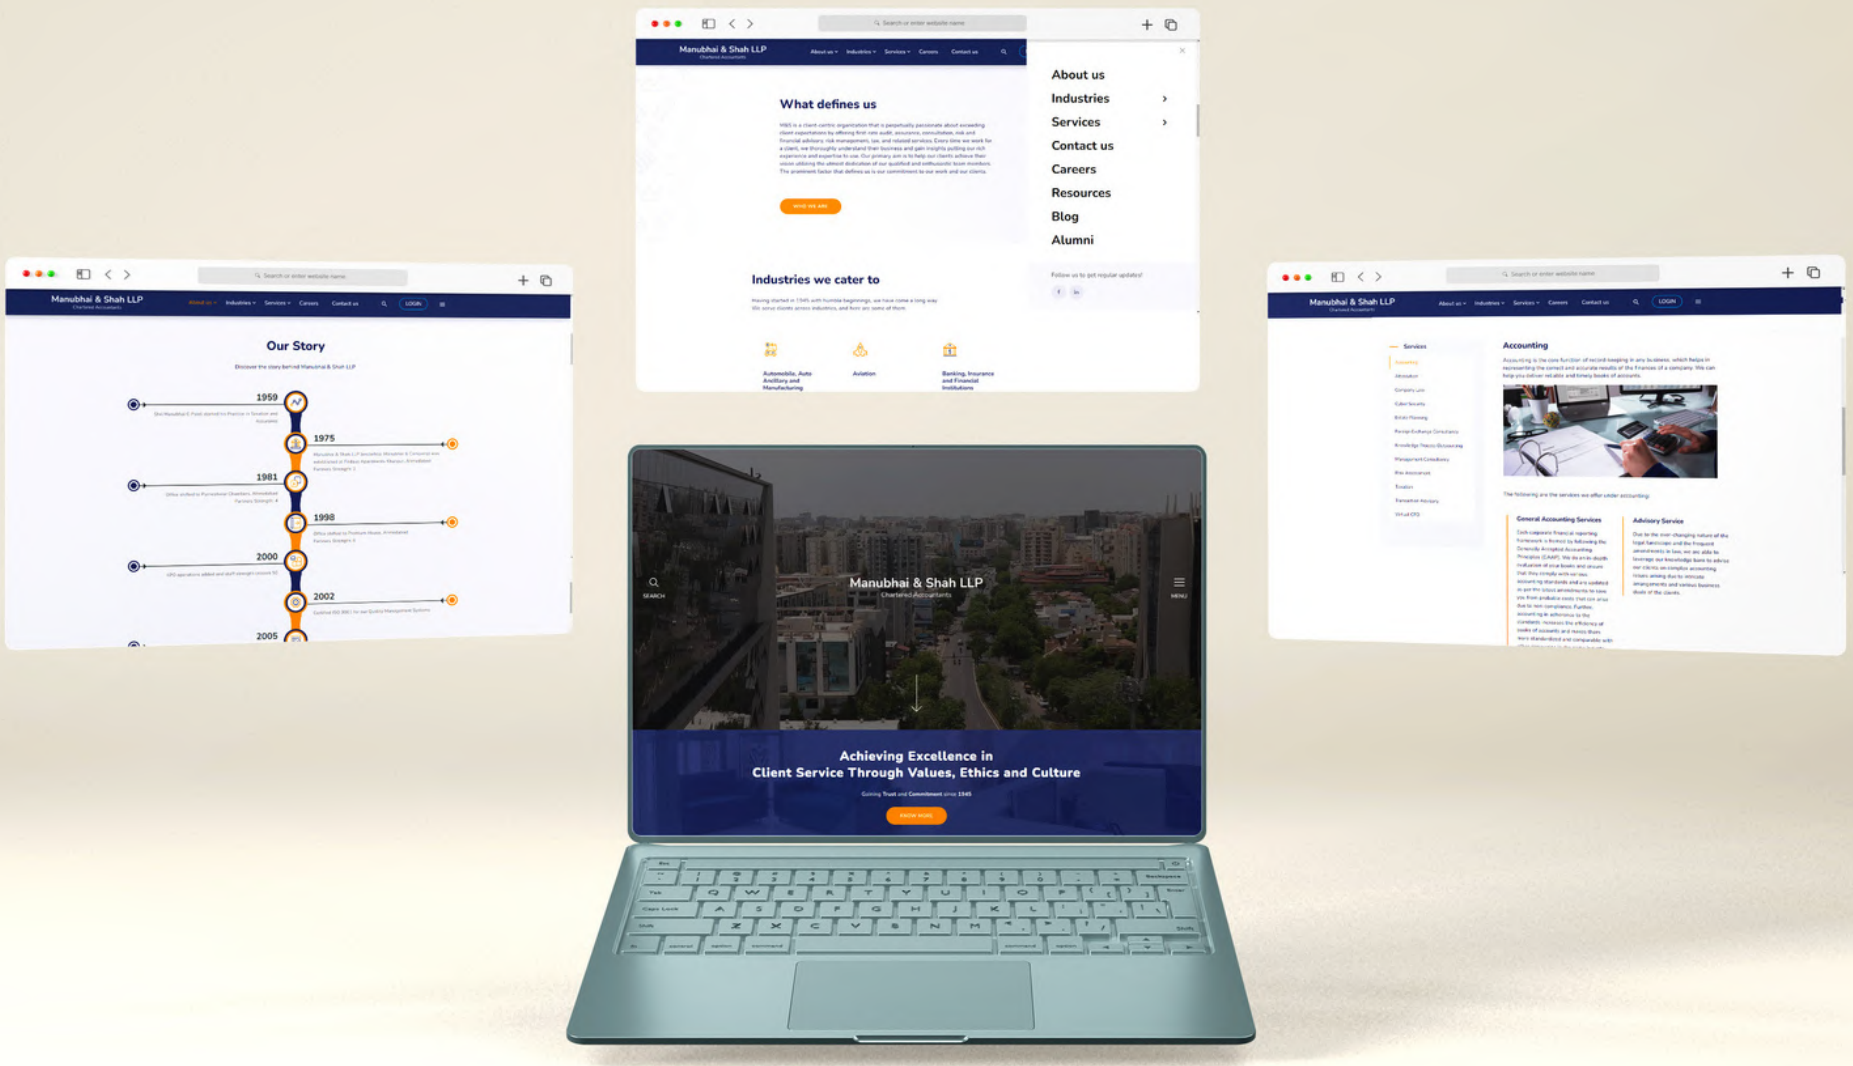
Search or enter website name

Manubhai & Shah LLP
Chartered Accountants

About us Industries Services Careers Contact us

What defines us

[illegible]

WHO WE ARE

About us
Industries
Services
Contact us
Careers
Resources
Blog
Alumni

Follow us to get regular updates!

Industries we cater to

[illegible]

Automobile, Auto Ancillary and Manufacturing
Aviation
Banking, Insurance and Financial Institutions

Search or enter website name

Manubhai & Shah LLP
Chartered Accountants

About us Industries Services Careers Contact us LOGIN

Our Story

Discover the story behind Manubhai & Shah LLP

1959
1975
1981
1998
2000
2002
2005

Search or enter website name

Manubhai & Shah LLP
Chartered Accountants

About us Industries Services Careers Contact us LOGIN

Services

Accounting

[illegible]

The following are the services we offer under accounting

General Accounting Services
Advisory Service

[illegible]

SEARCH
Manubhai & Shah LLP
Chartered Accountants
MENU

Achieving Excellence in
Client Service Through Values, Ethics and Culture

Gaining Trust and Commitment since 1945

KNOW MORE